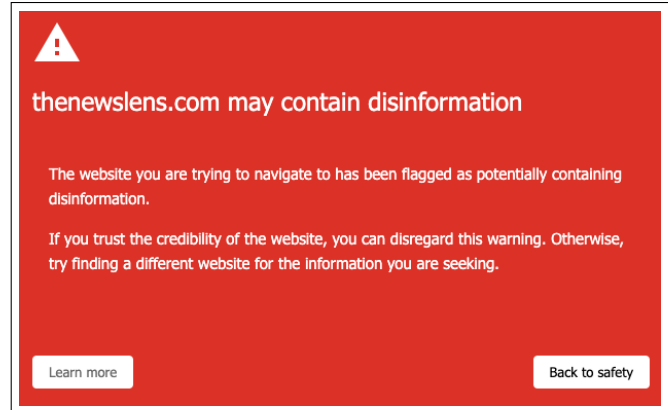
thenewslens.com may contain disinformation

The website you are trying to navigate to has been flagged as potentially containing disinformation.

If you trust the credibility of the website, you can disregard this warning. Otherwise, try finding a different website for the information you are seeking.

Learn more

Back to safety